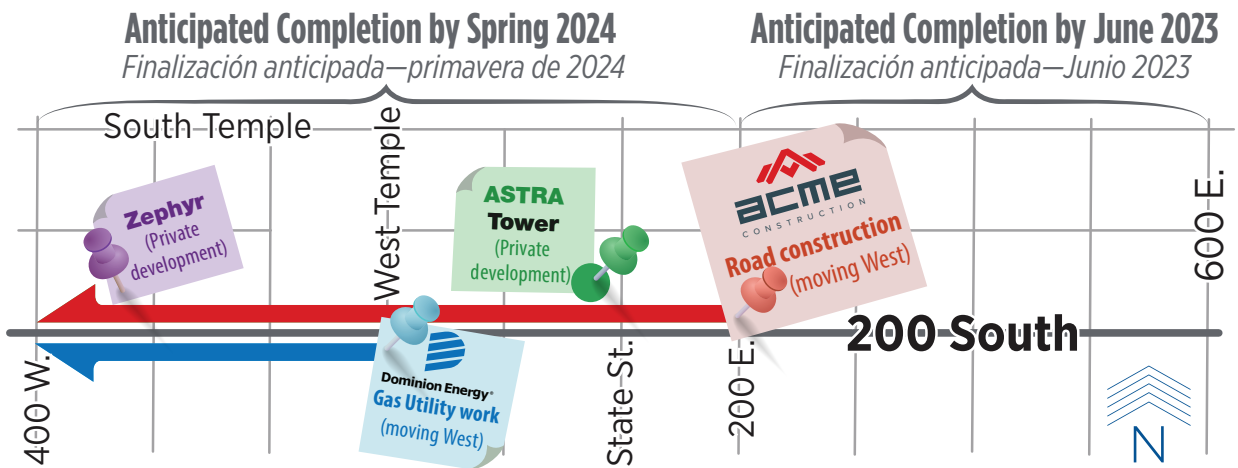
Anticipated Completion by Spring 2024
Finalización anticipada—primavera de 2024

Anticipated Completion by June 2023
Finalización anticipada—Junio 2023

South Temple

West Temple

Zephyr
(Private development)

ASTRA
Tower
(Private development)

ACME
CONSTRUCTION
Road construction
(moving West)

600 E.

200 South

400 W.

Dominion Energy®
Gas Utility work
(moving West)

State St.

200 E.

N